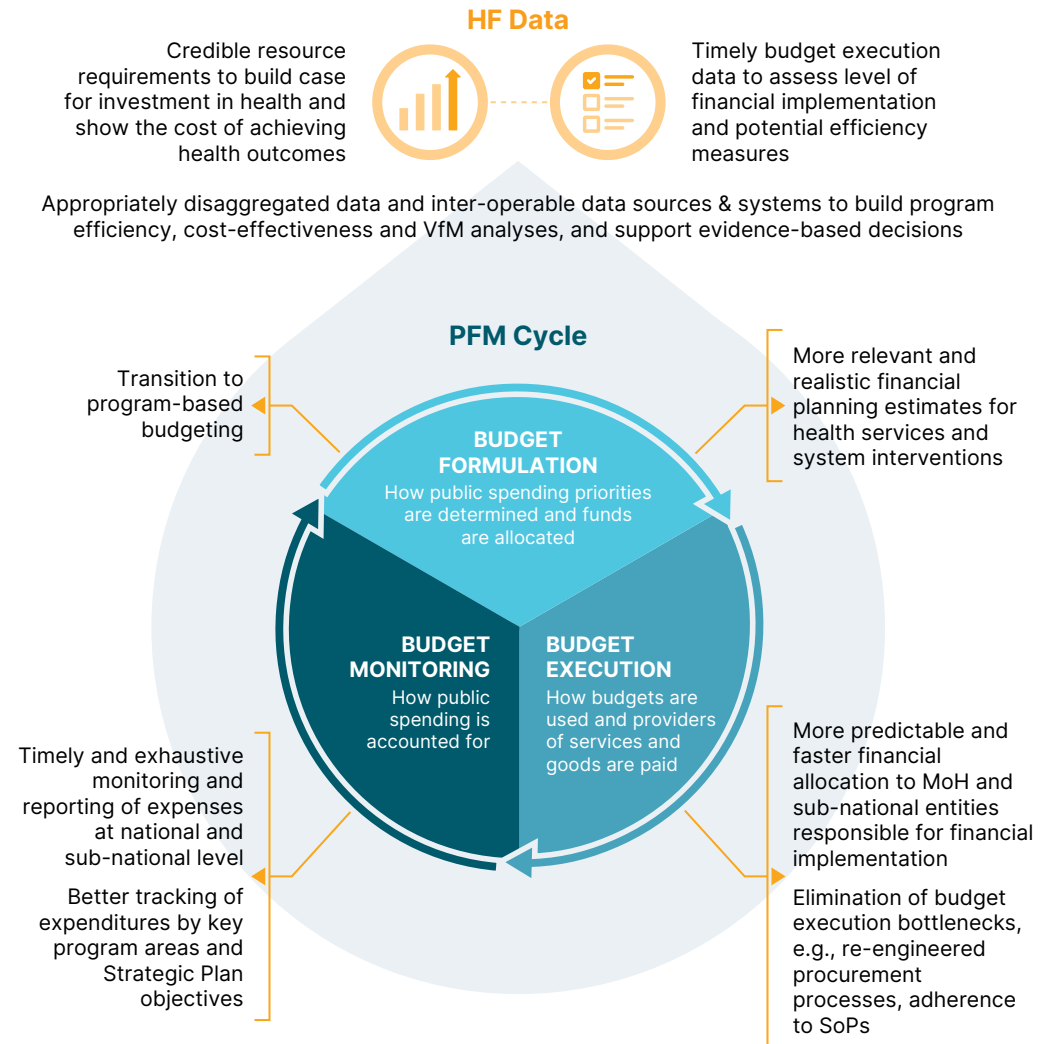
HF Data

Credible resource requirements to build case for investment in health and show the cost of achieving health outcomes

Timely budget execution data to assess level of financial implementation and potential efficiency measures

Appropriately disaggregated data and inter-operable data sources & systems to build program efficiency, cost-effectiveness and VfM analyses, and support evidence-based decisions

PFM Cycle

Transition to program-based budgeting

More relevant and realistic financial planning estimates for health services and system interventions

BUDGET FORMULATION
How public spending priorities are determined and funds are allocated

BUDGET MONITORING
How public spending is accounted for

BUDGET EXECUTION
How budgets are used and providers of services and goods are paid

Timely and exhaustive monitoring and reporting of expenses at national and sub-national level

Better tracking of expenditures by key program areas and Strategic Plan objectives

More predictable and faster financial allocation to MoH and sub-national entities responsible for financial implementation

Elimination of budget execution bottlenecks, e.g., re-engineered procurement processes, adherence to SoPs